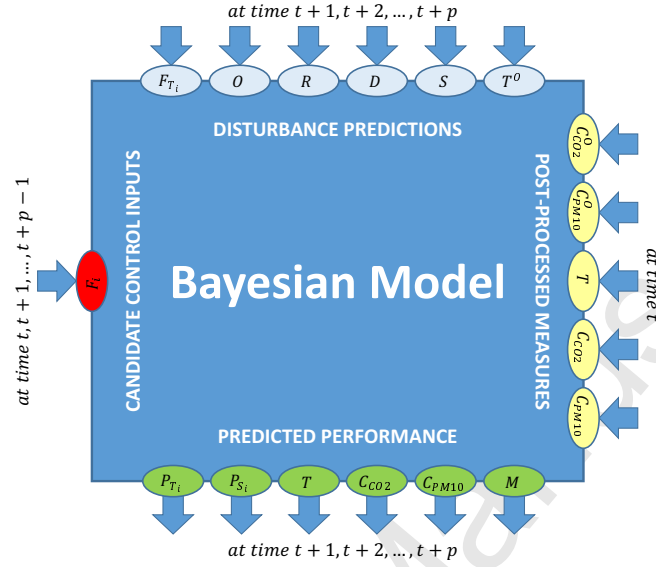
at time $t+1, t+2, \ldots, t+p$

$F_{T_i}$ $O$ $R$ $D$ $S$ $T^O$

DISTURBANCE PREDICTIONS

at time $t, t+1, \ldots, t+p-1$

$F_i$

CANDIDATE CONTROL INPUTS

Bayesian Model

POST-PROCESSED MEASURES

$C^O_{CO2}$ $C^O_{PM10}$ $T$ $C_{CO2}$ $C_{PM10}$

at time t

PREDICTED PERFORMANCE

$P_{T_i}$ $P_{S_i}$ $T$ $C_{CO2}$ $C_{PM10}$ $M$

at time $t+1, t+2, \ldots, t+p$